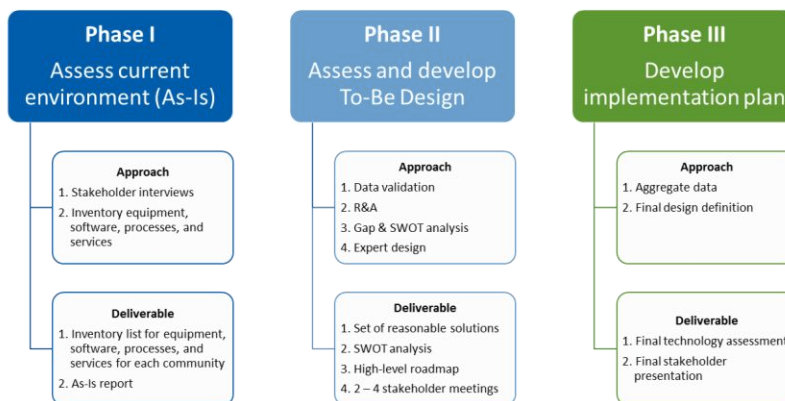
Phase I
Assess current environment (As-Is)

Approach
1. Stakeholder interviews
2. Inventory equipment, software, processes, and services

Deliverable
1. Inventory list for equipment, software, processes, and services for each community
2. As-Is report

Phase II
Assess and develop To-Be Design

Approach
1. Data validation
2. R&A
3. Gap & SWOT analysis
4. Expert design

Deliverable
1. Set of reasonable solutions
2. SWOT analysis
3. High-level roadmap
4. 2 – 4 stakeholder meetings

Phase III
Develop implementation plan

Approach
1. Aggregate data
2. Final design definition

Deliverable
1. Final technology assessment
2. Final stakeholder presentation